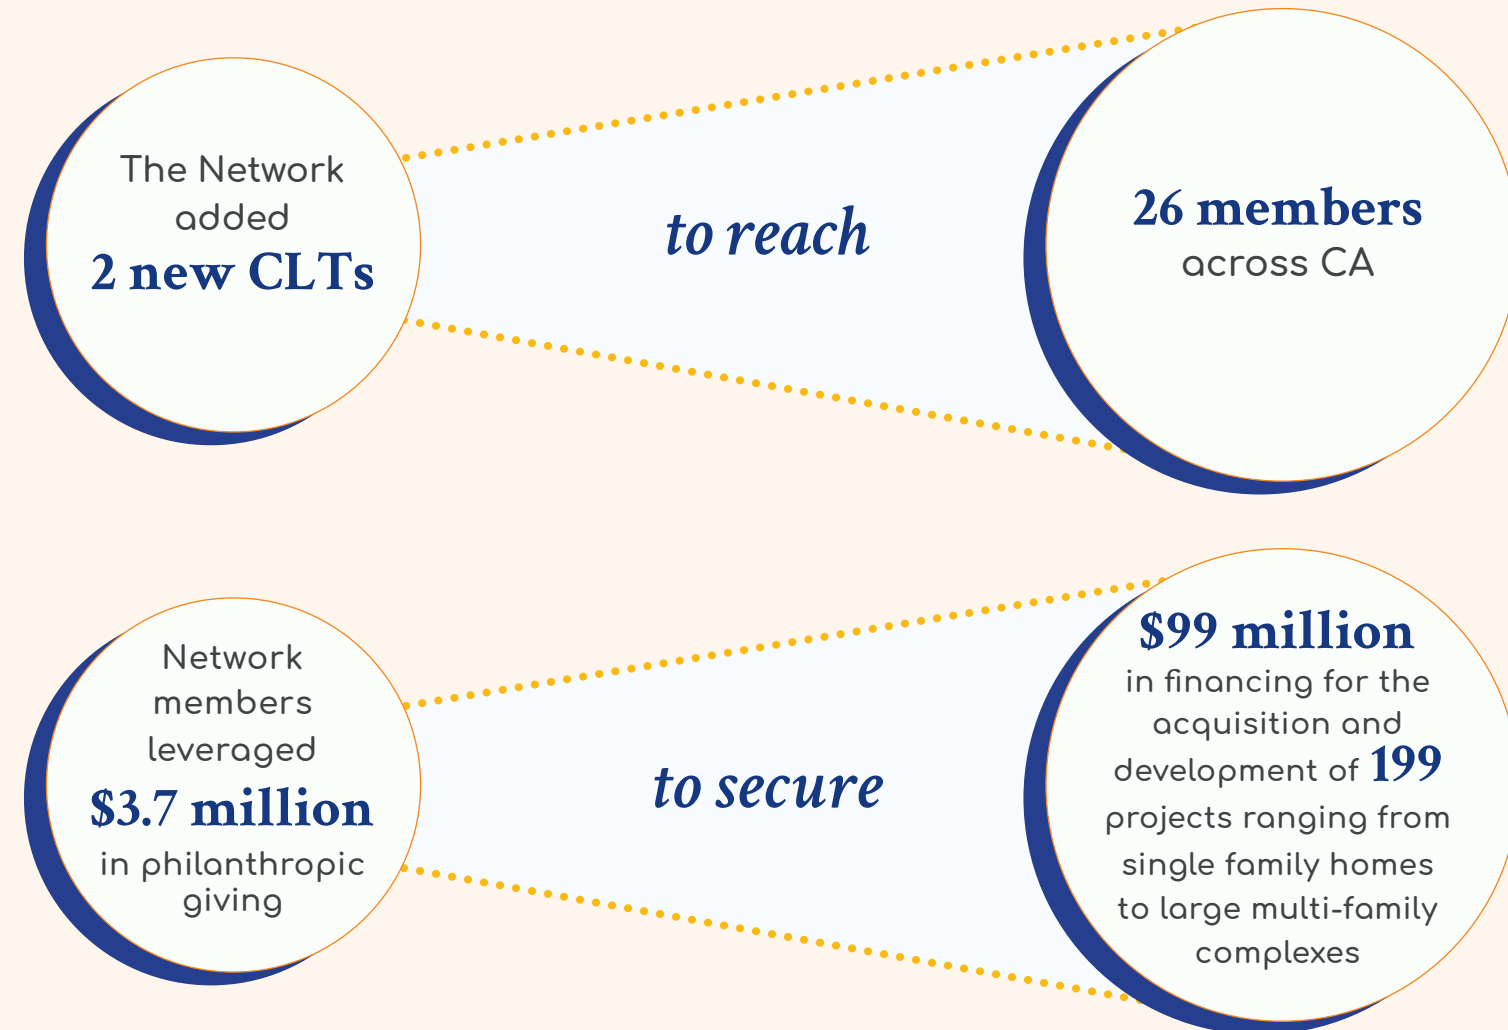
The Network added
2 new CLTs

to reach

26 members
across CA

Network members leveraged
$3.7 million
in philanthropic giving

to secure

$99 million
in financing for the acquisition and development of 199 projects ranging from single family homes to large multi-family complexes